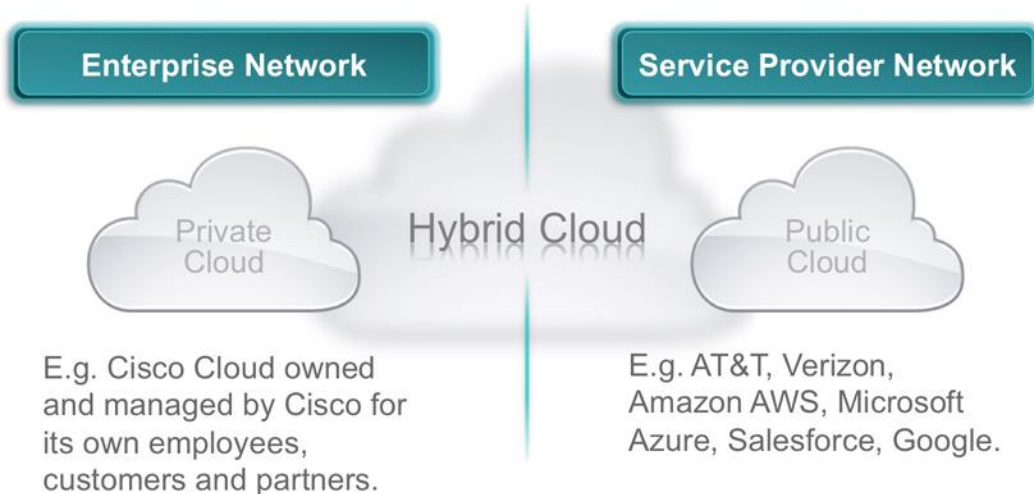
Enterprise Network

Service Provider Network

Private Cloud

Hybrid Cloud

Public Cloud

E.g. Cisco Cloud owned and managed by Cisco for its own employees, customers and partners.

E.g. AT&T, Verizon, Amazon AWS, Microsoft Azure, Salesforce, Google.